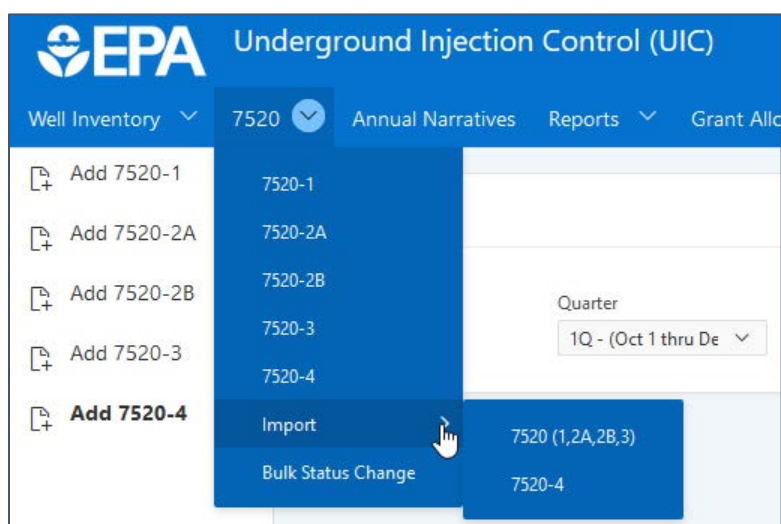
EPA Underground Injection Control (UIC)

Well Inventory 7520 Annual Narratives Reports Grant Allo

Add 7520-1
Add 7520-2A
Add 7520-2B
Add 7520-3
Add 7520-4

7520-1
7520-2A
7520-2B
7520-3
7520-4
Import
Bulk Status Change

7520 (1,2A,2B,3)
7520-4

Quarter
1Q - (Oct 1 thru De